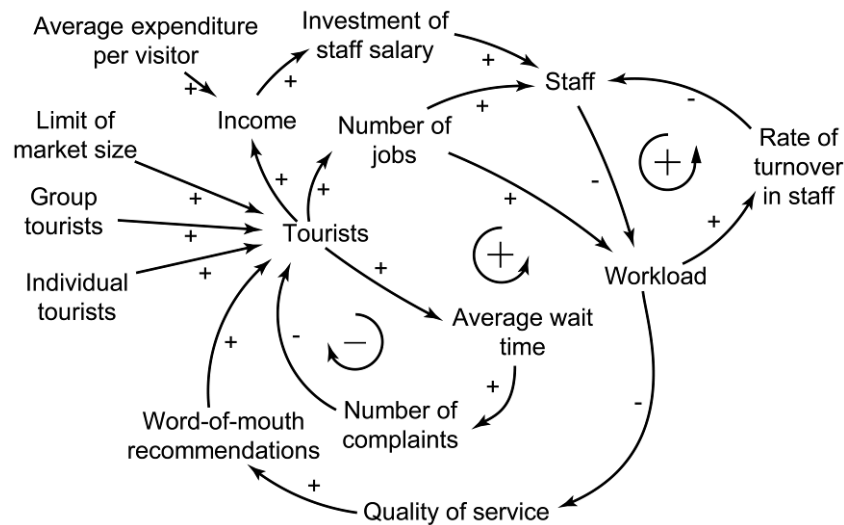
Average expenditure per visitor

Investment of staff salary

+

+

+

Staff

Income

Number of jobs

+

-

Rate of turnover in staff

Limit of market size

+

+

+

-

+

Group tourists

+

Tourists

+

Individual tourists

+

+

+

Workload

+

-

Average wait time

-

+

Word-of-mouth recommendations

Number of complaints

-

+

Quality of service